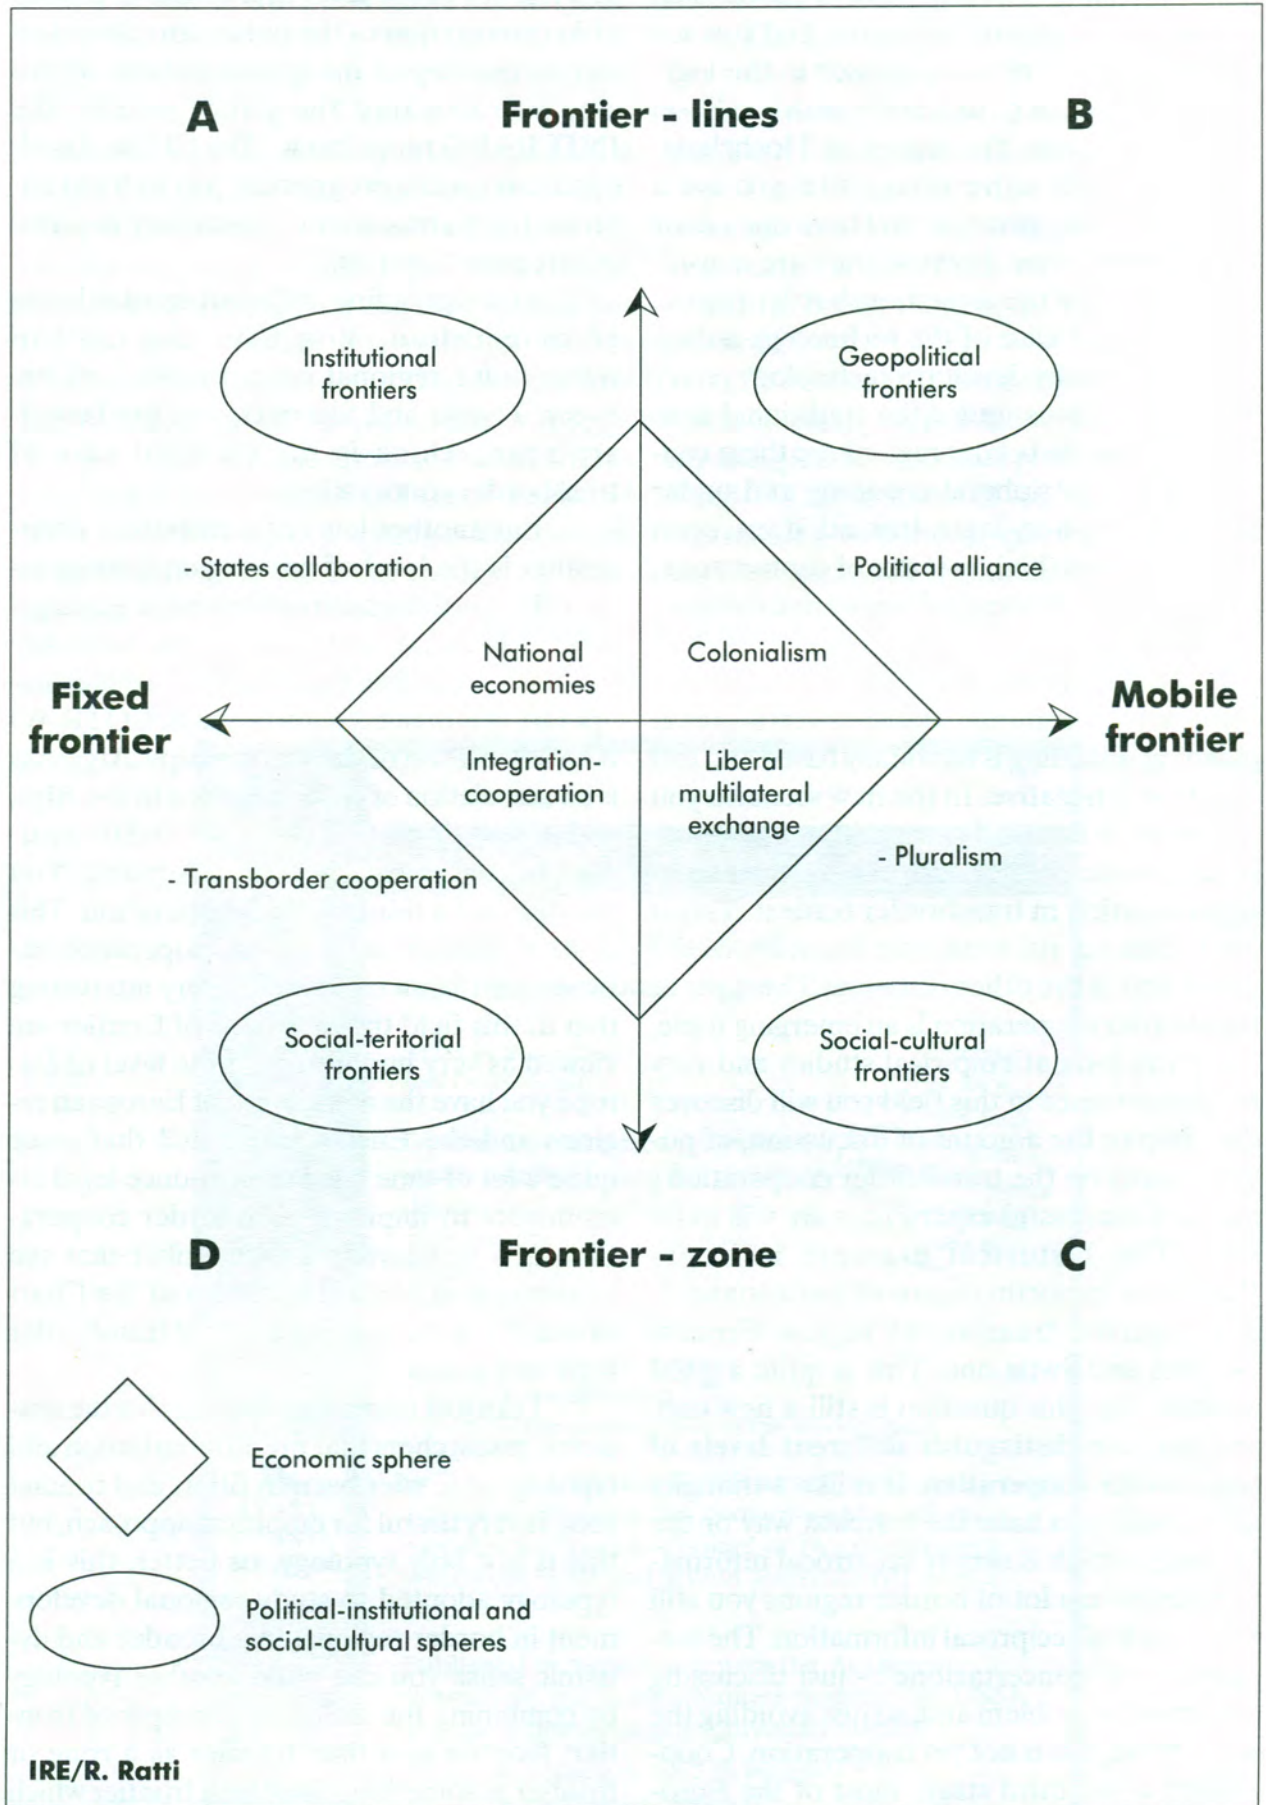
A

Frontier - lines

B

Institutional frontiers

Geopolitical frontiers

- States collaboration

- Political alliance

National economies

Colonialism

Fixed frontier

Mobile frontier

Integration-cooperation

Liberal multilateral exchange

- Pluralism

- Transborder cooperation

Social-teritorial frontiers

Social-cultural frontiers

D

Frontier - zone

C

Economic sphere

Political-institutional and social-cultural spheres

IRE/R. Ratti